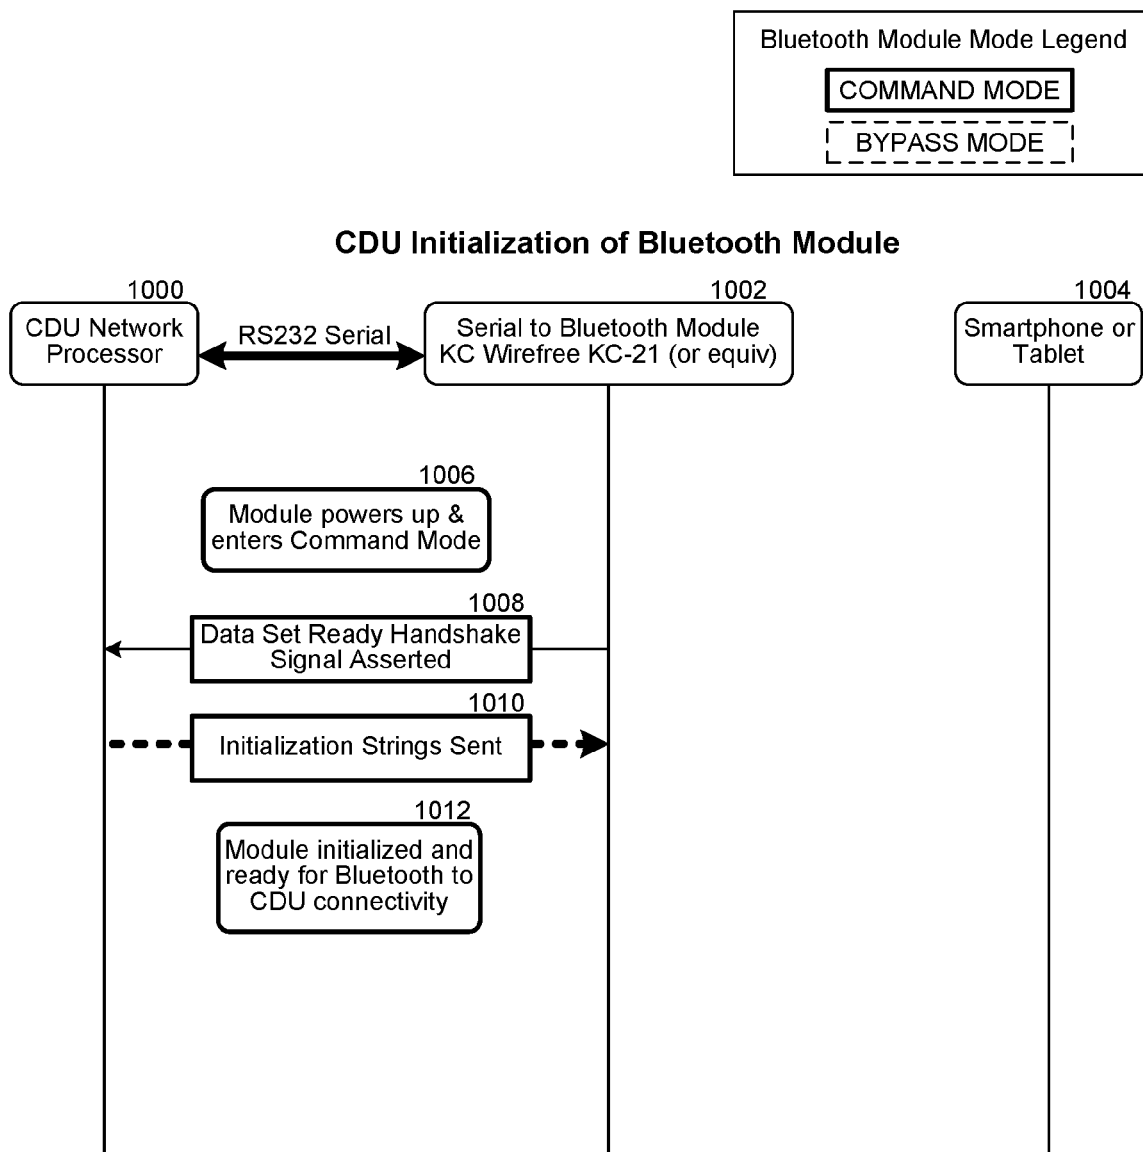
Bluetooth Module Mode Legend

COMMAND MODE

BYPASS MODE

CDU Initialization of Bluetooth Module

1000

CDU Network Processor

RS232 Serial

1002

Serial to Bluetooth Module KC Wirefree KC-21 (or equiv)

1004

Smartphone or Tablet

1006

Module powers up & enters Command Mode

1008

Data Set Ready Handshake Signal Asserted

1010

Initialization Strings Sent

1012

Module initialized and ready for Bluetooth to CDU connectivity